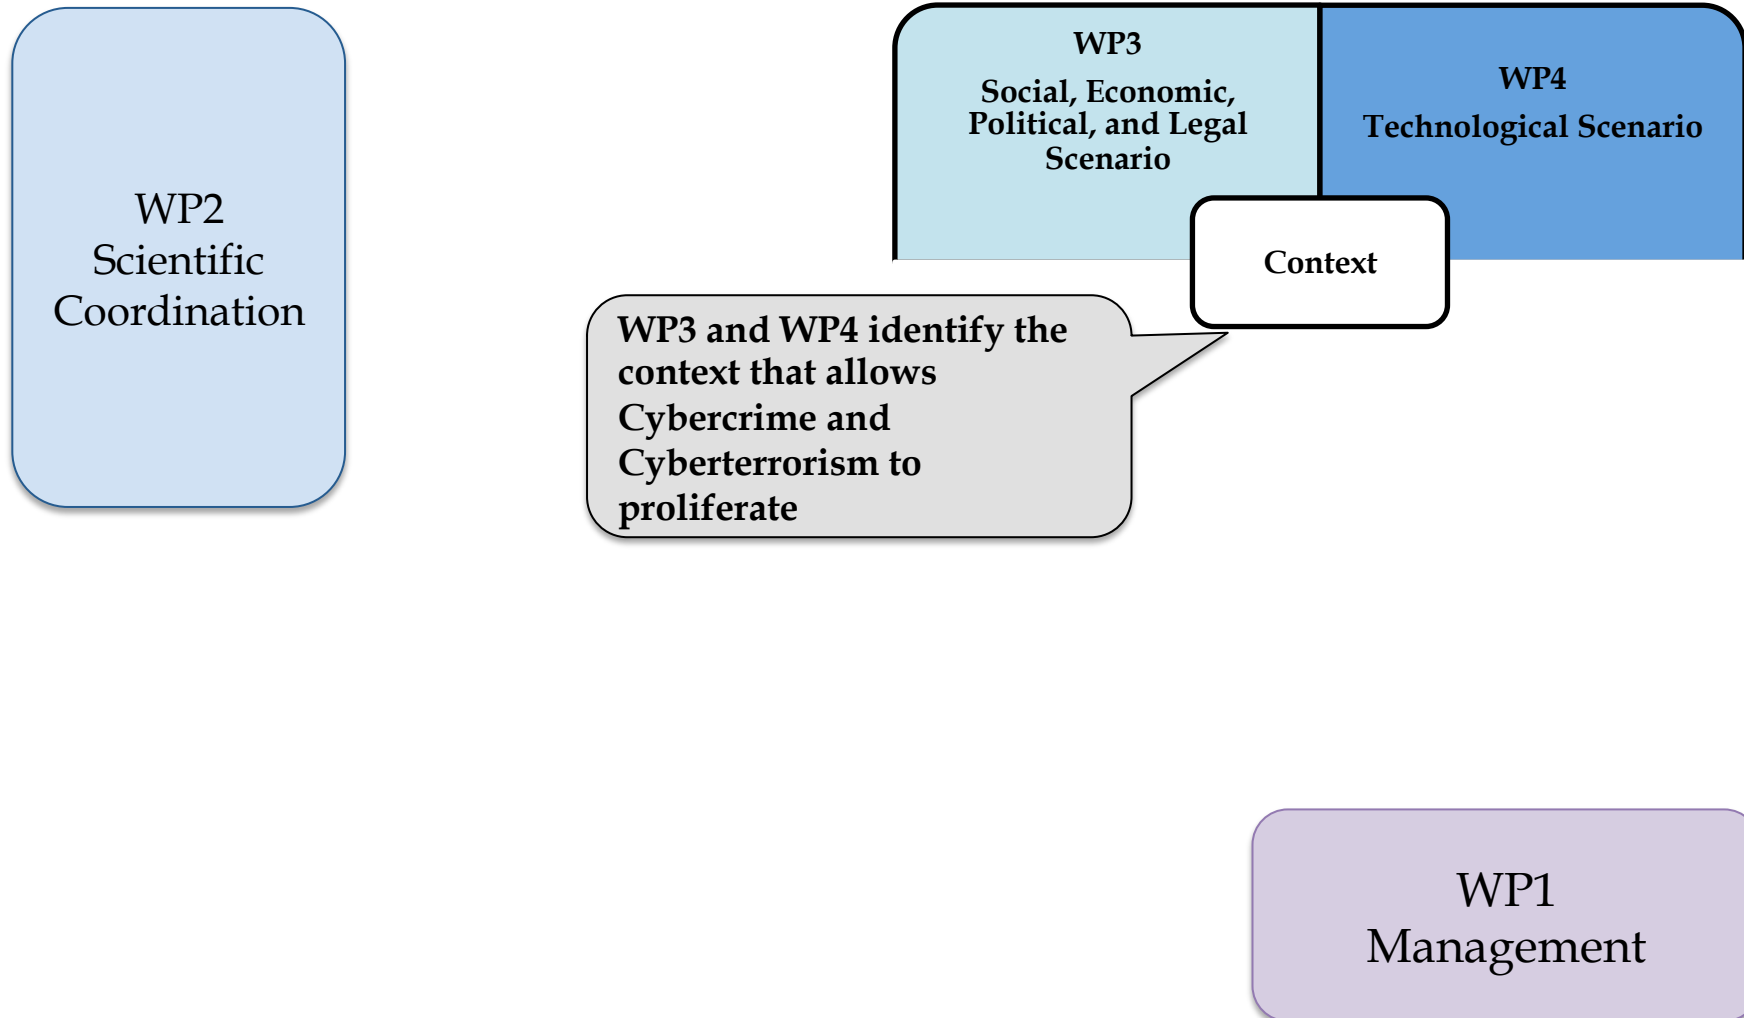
WP2
Scientific
Coordination

WP3
Social, Economic, Political, and Legal Scenario

WP4
Technological Scenario

Context

WP3 and WP4 identify the context that allows Cybercrime and Cyberterrorism to proliferate

WP1
Management